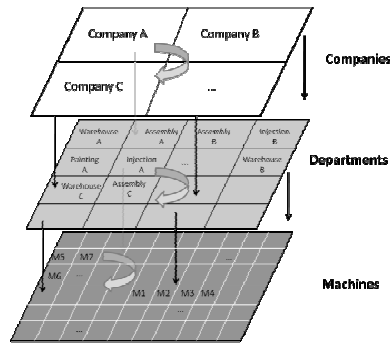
Company A
Company B
Company C
...
Companies

Warehouse A
Assembly A
Assembly B
Injection B
Painting A
Injection A
...
Warehouse B
Warehouse C
Assembly C
...
Departments

M5
M7
M6
...
M1
M2
M3
M4
...
...
Machines